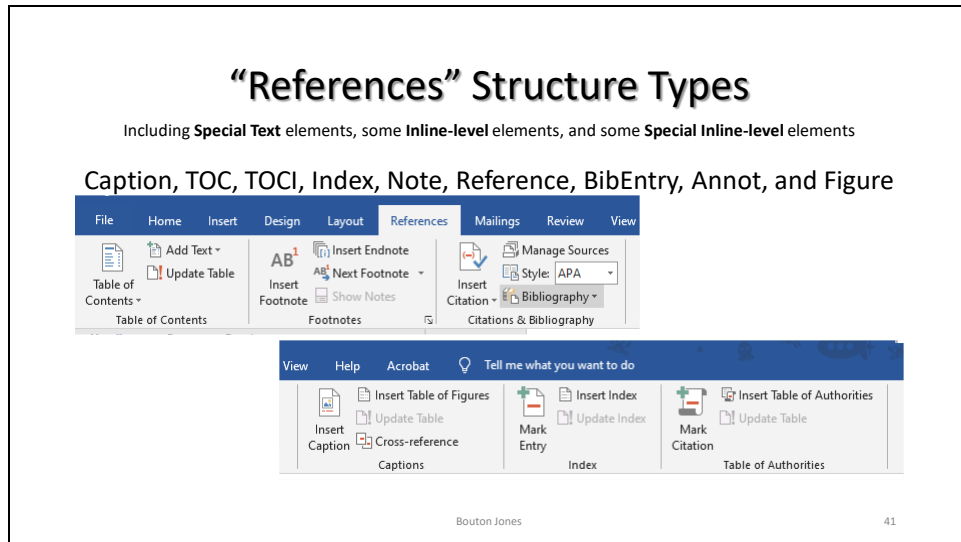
“References” Structure Types

Including **Special Text** elements, some **Inline-level** elements, and some **Special Inline-level** elements

Caption, TOC, TOCI, Index, Note, Reference, BibEntry, Annot, and Figure

File Home Insert Design Layout References Mailings Review View

Table of Contents | Add Text | Update Table | Table of Contents

$AB^1$ Insert Footnote | Insert Endnote | Next Footnote | Show Notes | Footnotes

Insert Citation | Manage Sources | Style: APA | Bibliography | Citations & Bibliography

View Help Acrobat Tell me what you want to do

Insert Caption | Insert Table of Figures | Update Table | Cross-reference | Captions

Mark Entry | Insert Index | Update Index | Index

Mark Citation | Insert Table of Authorities | Update Table | Table of Authorities

Bouton Jones

41